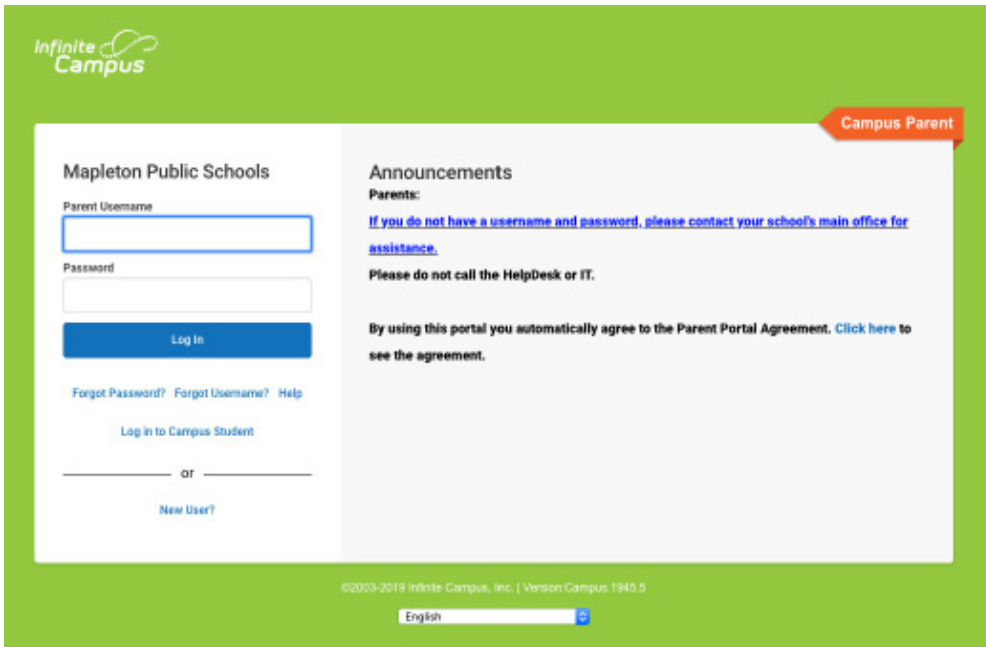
Infinite Campus

Campus Parent

Mapleton Public Schools

Parent Username

Password

Log In

Forgot Password? Forgot Username? Help

Log in to Campus Student

or

New User?

Announcements

Parents:

If you do not have a username and password, please contact your school's main office for assistance.

Please do not call the HelpDesk or IT.

By using this portal you automatically agree to the Parent Portal Agreement. Click here to see the agreement.

©2003-2019 Infinite Campus, Inc. | Version.Campus.1945.5

English